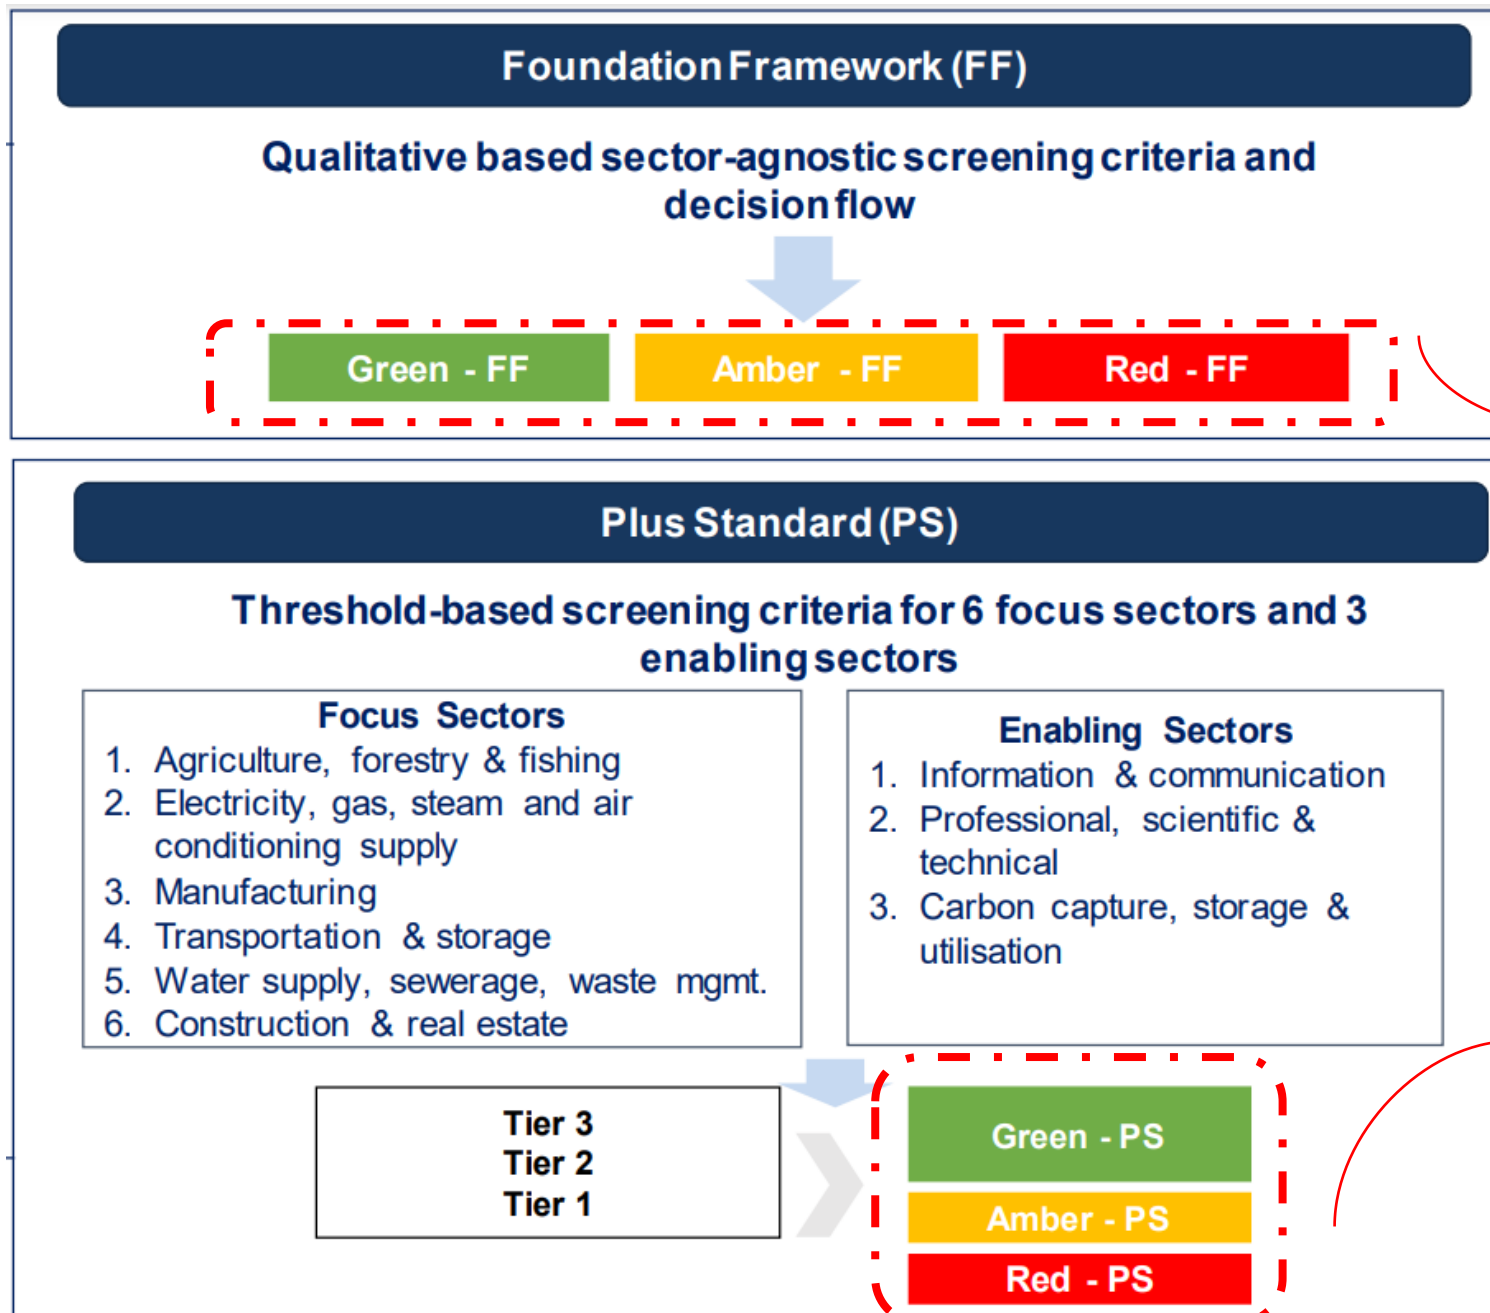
Foundation Framework (FF)

Qualitative based sector-agnostic screening criteria and decision flow

Green - FF

Amber - FF

Red - FF

Plus Standard (PS)

Threshold-based screening criteria for 6 focus sectors and 3 enabling sectors

Focus Sectors
1. Agriculture, forestry & fishing
2. Electricity, gas, steam and air conditioning supply
3. Manufacturing
4. Transportation & storage
5. Water supply, sewerage, waste mgmt.
6. Construction & real estate

Enabling Sectors
1. Information & communication
2. Professional, scientific & technical
3. Carbon capture, storage & utilisation

Tier 3
Tier 2
Tier 1

Green - PS

Amber - PS

Red - PS